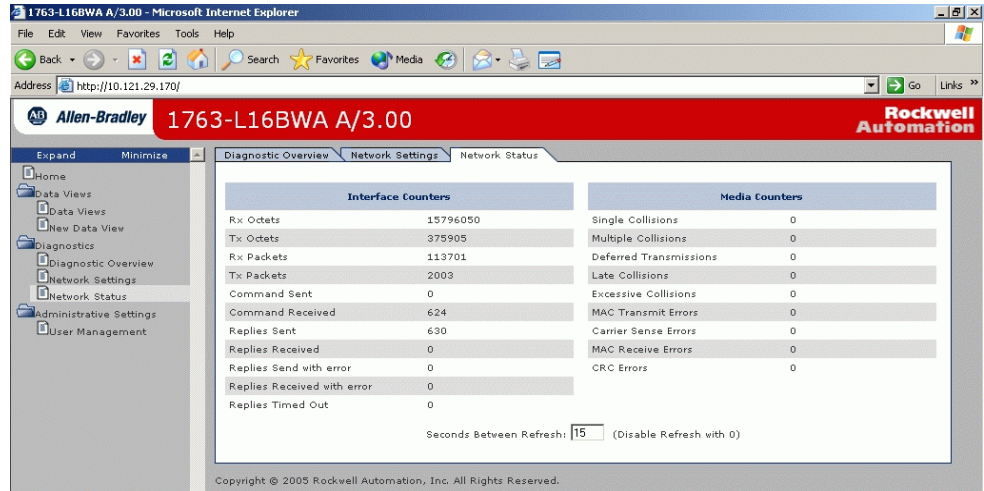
1763-L16BWA A/3.00 - Microsoft Internet Explorer

File Edit View Favorites Tools Help

Back Search Favorites Media

Address http://10.121.29.170/ Go Links »

Allen-Bradley 1763-L16BWA A/3.00 Rockwell Automation

Expand Minimize

Home
Data Views
Data Views
New Data View
Diagnostics
Diagnostic Overview
Network Settings
Network Status
Administrative Settings
User Management

Diagnostic Overview | Network Settings | Network Status

| Interface Counters | |
|---|---|
| Rx Octets | 15796050 |
| Tx Octets | 375905 |
| Rx Packets | 113701 |
| Tx Packets | 2003 |
| Command Sent | 0 |
| Command Received | 624 |
| Replies Sent | 630 |
| Replies Received | 0 |
| Replies Send with error | 0 |
| Replies Received with error | 0 |
| Replies Timed Out | 0 |

| Media Counters | |
|---|---|
| Single Collisions | 0 |
| Multiple Collisions | 0 |
| Deferred Transmissions | 0 |
| Late Collisions | 0 |
| Excessive Collisions | 0 |
| MAC Transmit Errors | 0 |
| Carrier Sense Errors | 0 |
| MAC Receive Errors | 0 |
| CRC Errors | 0 |

Seconds Between Refresh: 15 (Disable Refresh with 0)

Copyright © 2005 Rockwell Automation, Inc. All Rights Reserved.